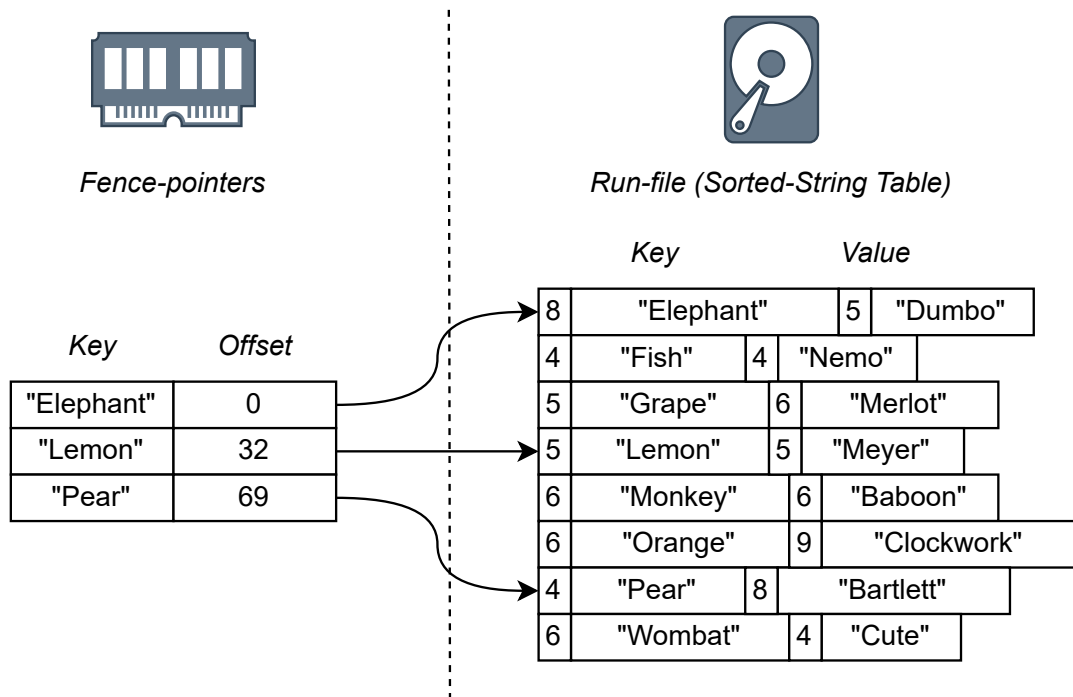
Fence-pointers

Key | Offset

| "Elephant" | 0 |
|---|---|
| "Lemon" | 32 |
| "Pear" | 69 |

Run-file (Sorted-String Table)

Key Value

| 8 | "Elephant" | 5 | "Dumbo" |
|---|---|---|---|
| 4 | "Fish" | 4 | "Nemo" |
| 5 | "Grape" | 6 | "Merlot" |
| 5 | "Lemon" | 5 | "Meyer" |
| 6 | "Monkey" | 6 | "Baboon" |
| 6 | "Orange" | 9 | "Clockwork" |
| 4 | "Pear" | 8 | "Bartlett" |
| 6 | "Wombat" | 4 | "Cute" |